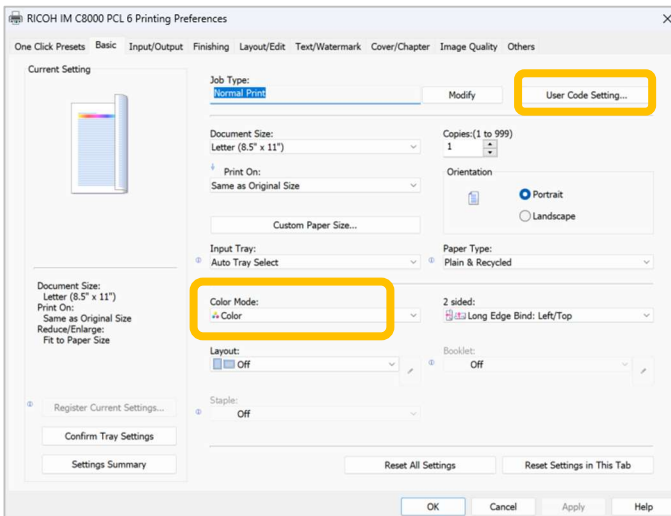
RICOH IM C8000 PCL 6 Printing Preferences

One Click Presets | Basic | Input/Output | Finishing | Layout/Edit | Text/Watermark | Cover/Chapter | Image Quality | Others

Current Setting

Job Type:
Normal Print
Modify
User Code Setting...

Document Size:
Letter (8.5" x 11")

Copies:(1 to 999)
1

Print On:
Same as Original Size

Orientation
Portrait
Landscape

Custom Paper Size...

Input Tray:
Auto Tray Select

Paper Type:
Plain & Recycled

Document Size:
Letter (8.5" x 11")
Print On:
Same as Original Size
Reduce/Enlarge:
Fit to Paper Size

Color Mode:
Color

2 sided:
Long Edge Bind: Left/Top

Layout:
Off

Booklet:
Off

Register Current Settings...

Staple:
Off

Confirm Tray Settings

Settings Summary

Reset All Settings
Reset Settings in This Tab

OK
Cancel
Apply
Help